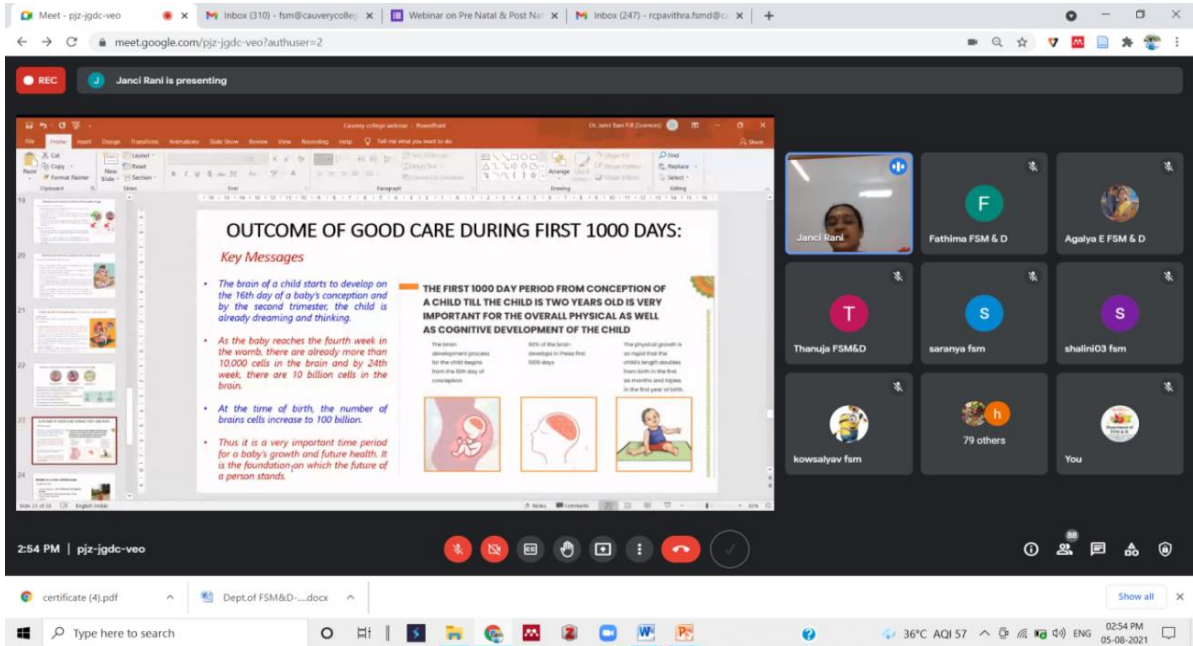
Meet - pjz-jgdc-veo
Inbox (310) - fsm@cauverycolleg
Webinar on Pre Natal & Post Nat
Inbox (247) - rcpavithra.fsmd@c

meet.google.com/pjz-jgdc-veo?authuser=2

REC
Janci Rani is presenting

Cauvery college webinar - PowerPoint
File Home Insert Design Transitions Animations Slide Show Review View Recording Help Tell me what you want to do
Share

OUTCOME OF GOOD CARE DURING FIRST 1000 DAYS:

Key Messages

• The brain of a child starts to develop on the 16th day of a baby's conception and by the second trimester, the child is already dreaming and thinking.

• As the baby reaches the fourth week in the womb, there are already more than 10,000 cells in the brain and by 24th week, there are 10 billion cells in the brain.

• At the time of birth, the number of brains cells increase to 100 billion.

• Thus it is a very important time period for a baby's growth and future health. It is the foundation on which the future of a person stands.

THE FIRST 1000 DAY PERIOD FROM CONCEPTION OF A CHILD TILL THE CHILD IS TWO YEARS OLD IS VERY IMPORTANT FOR THE OVERALL PHYSICAL AS WELL AS COGNITIVE DEVELOPMENT OF THE CHILD

The brain development process for the child begins from the 16th day of conception

80% of the brain develops in these first 1000 days

The physical growth is so rapid that the child's length doubles from birth in the first six months and triples in the first year of birth.

Janci Rani
Fathima FSM & D
Agalya E FSM & D
Thanuja FSM&D
saranya fsm
shalini03 fsm
kowsalyav fsm
79 others
You

2:54 PM | pjz-jgdc-veo

certificate (4).pdf
Dept.of FSM&D-....docx
Show all

Type here to search
36°C AQI 57 ENG 02:54 PM 05-08-2021